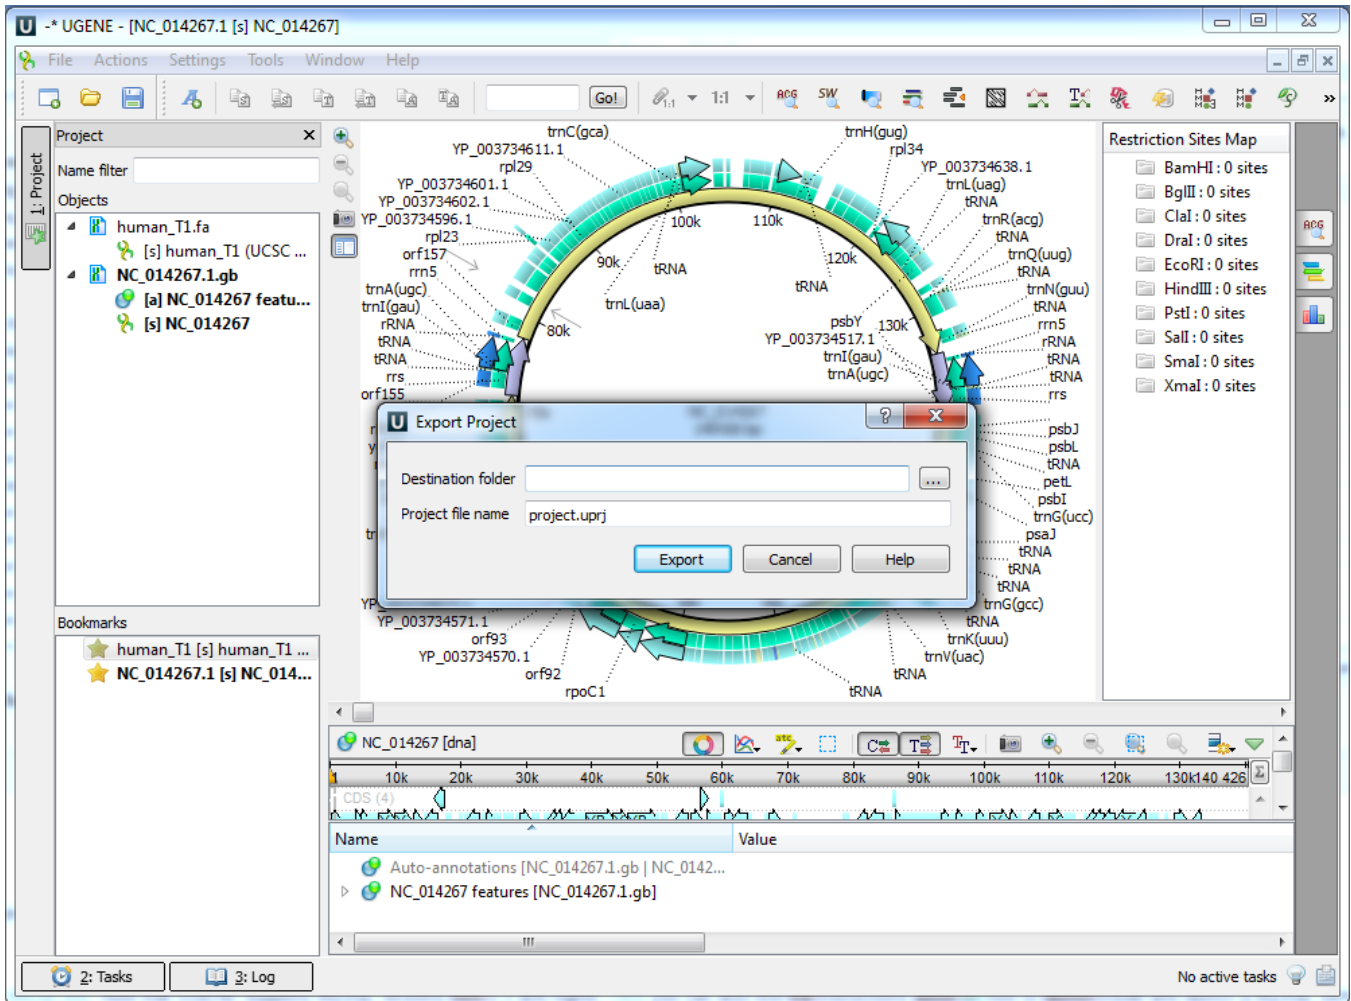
-* UGENE - [NC_014267.1 [s] NC_014267]

File Actions Settings Tools Window Help

Go!

1:1

Project
Name filter
Objects
human_T1.fa
[s] human_T1 (UCSC ...
NC_014267.1.gb
[a] NC_014267 featu...
[s] NC_014267

Bookmarks
human_T1 [s] human_T1 ...
NC_014267.1 [s] NC_014...

1: Project

trnC(gca)
YP_003734611.1
rpl29
YP_003734601.1
YP_003734602.1
YP_003734596.1
rpl23
orf157
rrn5
trnA(ugc)
trnI(gau)
rRNA
tRNA
tRNA
rrs
orf155
trnH(gug)
rpl34
YP_003734638.1
trnL(uag)
tRNA
trnR(acg)
tRNA
trnQ(uug)
tRNA
trnN(guu)
tRNA
rrn5
rRNA
tRNA
tRNA
rrs
100k
110k
90k
tRNA
120k
tRNA
trnL(uaa)
80k
psbY
130k
YP_003734517.1
trnI(gau)
trnA(ugc)
psbJ
psbL
tRNA
petL
psbI
trnG(ucc)
psaJ
tRNA
tRNA
tRNA
trnG(gcc)
tRNA
trnK(uuu)
trnV(uac)
tRNA
tRNA
YP_003734571.1
orf93
YP_003734570.1
orf92
rpoC1

Export Project
Destination folder
...
Project file name
project.uprj
Export
Cancel
Help

Restriction Sites Map
BamHI : 0 sites
BglII : 0 sites
ClaI : 0 sites
DraI : 0 sites
EcoRI : 0 sites
HindIII : 0 sites
PstI : 0 sites
SalI : 0 sites
SmaI : 0 sites
XmaI : 0 sites

NC_014267 [dna]
1 10k 20k 30k 40k 50k 60k 70k 80k 90k 100k 110k 120k 130k140 426
CDS (4)

Name
Value
Auto-annotations [NC_014267.1.gb | NC_0142...
NC_014267 features [NC_014267.1.gb]

2: Tasks
3: Log
No active tasks